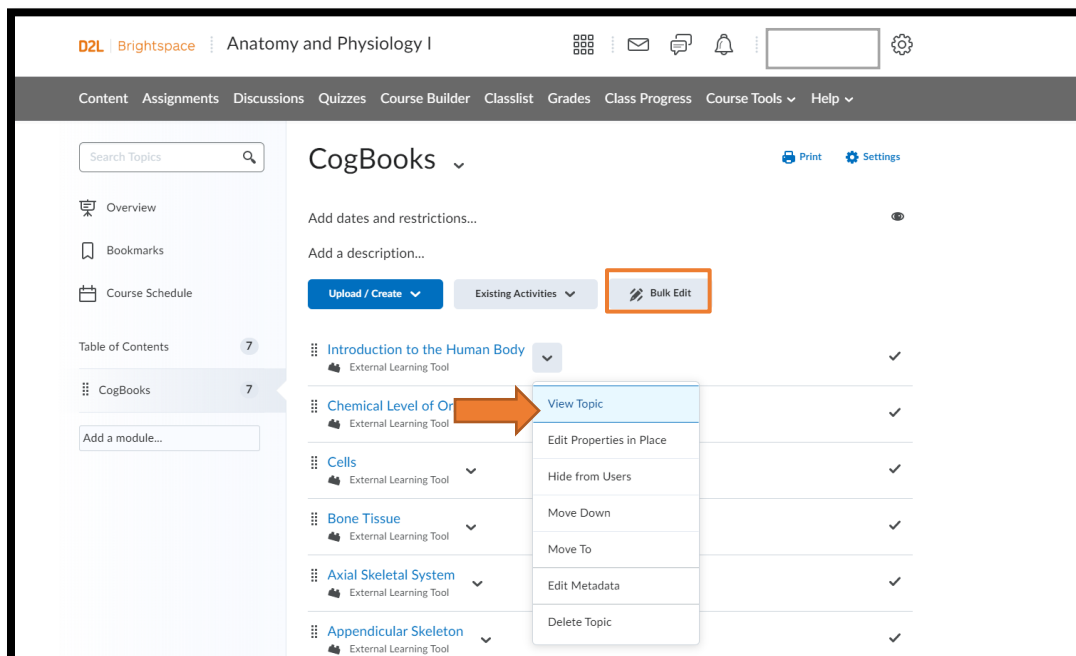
D2L | Brightspace Anatomy and Physiology I

Content Assignments Discussions Quizzes Course Builder Classlist Grades Class Progress Course Tools Help

Search Topics

Overview

Bookmarks

Course Schedule

Table of Contents 7

CogBooks 7

Add a module...

CogBooks

Print Settings

Add dates and restrictions...

Add a description...

Upload / Create

Existing Activities

Bulk Edit

Introduction to the Human Body
External Learning Tool

Chemical Level of Or
External Learning Tool

Cells
External Learning Tool

Bone Tissue
External Learning Tool

Axial Skeletal System
External Learning Tool

Appendicular Skeleton
External Learning Tool

View Topic
Edit Properties in Place
Hide from Users
Move Down
Move To
Edit Metadata
Delete Topic